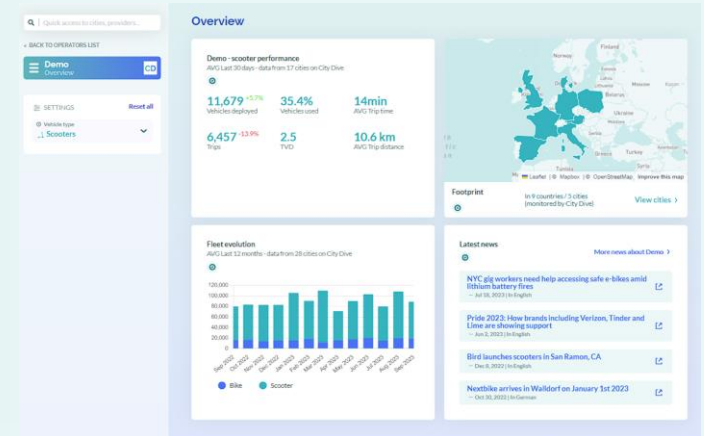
Quick access to cities, providers...

< BACK TO OPERATORS LIST

Demo
Overview

CD

SETTINGS

Reset all

Vehicle type
Scooters

Overview

Demo - scooter performance
AVG Last 30 days - data from 17 cities on City Dive

11,679 +5.7%
Vehicles deployed

35.4%
Vehicles used

14min
AVG Trip time

6,457 -13.9%
Trips

2.5
TVD

10.6 km
AVG Trip distance

Finland
Ukraine

Leaflet | © Mapbox | © OpenStreetMap Improve this map

Footprint

In 9 countries / 3 cities (monitored by City Dive)

View cities >

Fleet evolution
AVG Last 12 months - data from 28 cities on City Dive

120,000
100,000
80,000
60,000
40,000
20,000
0

Sep 2022
Oct 2022
Nov 2022
Dec 2022
Jan 2023
Feb 2023
Mar 2023
Apr 2023
May 2023
Jun 2023
Jul 2023
Aug 2023
Sep 2023

Bike
Scooter

Latest news

More news about Demo >

NYC gig workers need help accessing safe e-bikes amid lithium battery fires
Jul 18, 2023 | In English

Pride 2023: How brands including Verizon, Tinder and Lime are showing support
Jun 2, 2023 | In English

Bird launches scooters in San Ramon, CA
Dec 8, 2022 | In English

Nextbike arrives in Walldorf on January 1st 2023
Oct 30, 2022 | In German